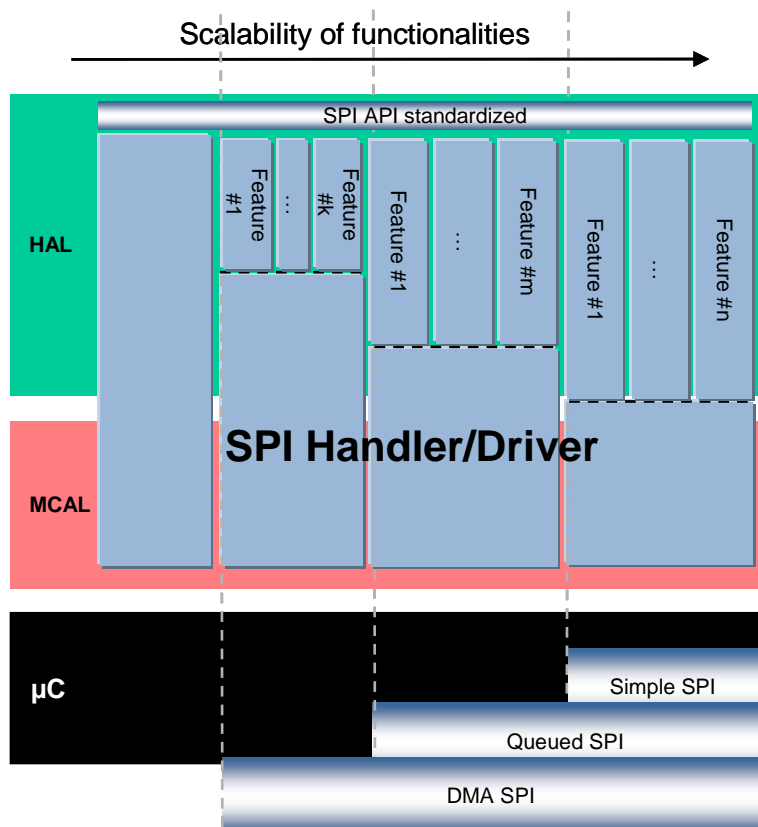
Scalability of functionalities

SPI API standardized

HAL

Feature #1

...

Feature #k

Feature #1

...

Feature #m

Feature #1

...

Feature #n

SPI Handler/Driver

MCAL

µC

Simple SPI

Queued SPI

DMA SPI